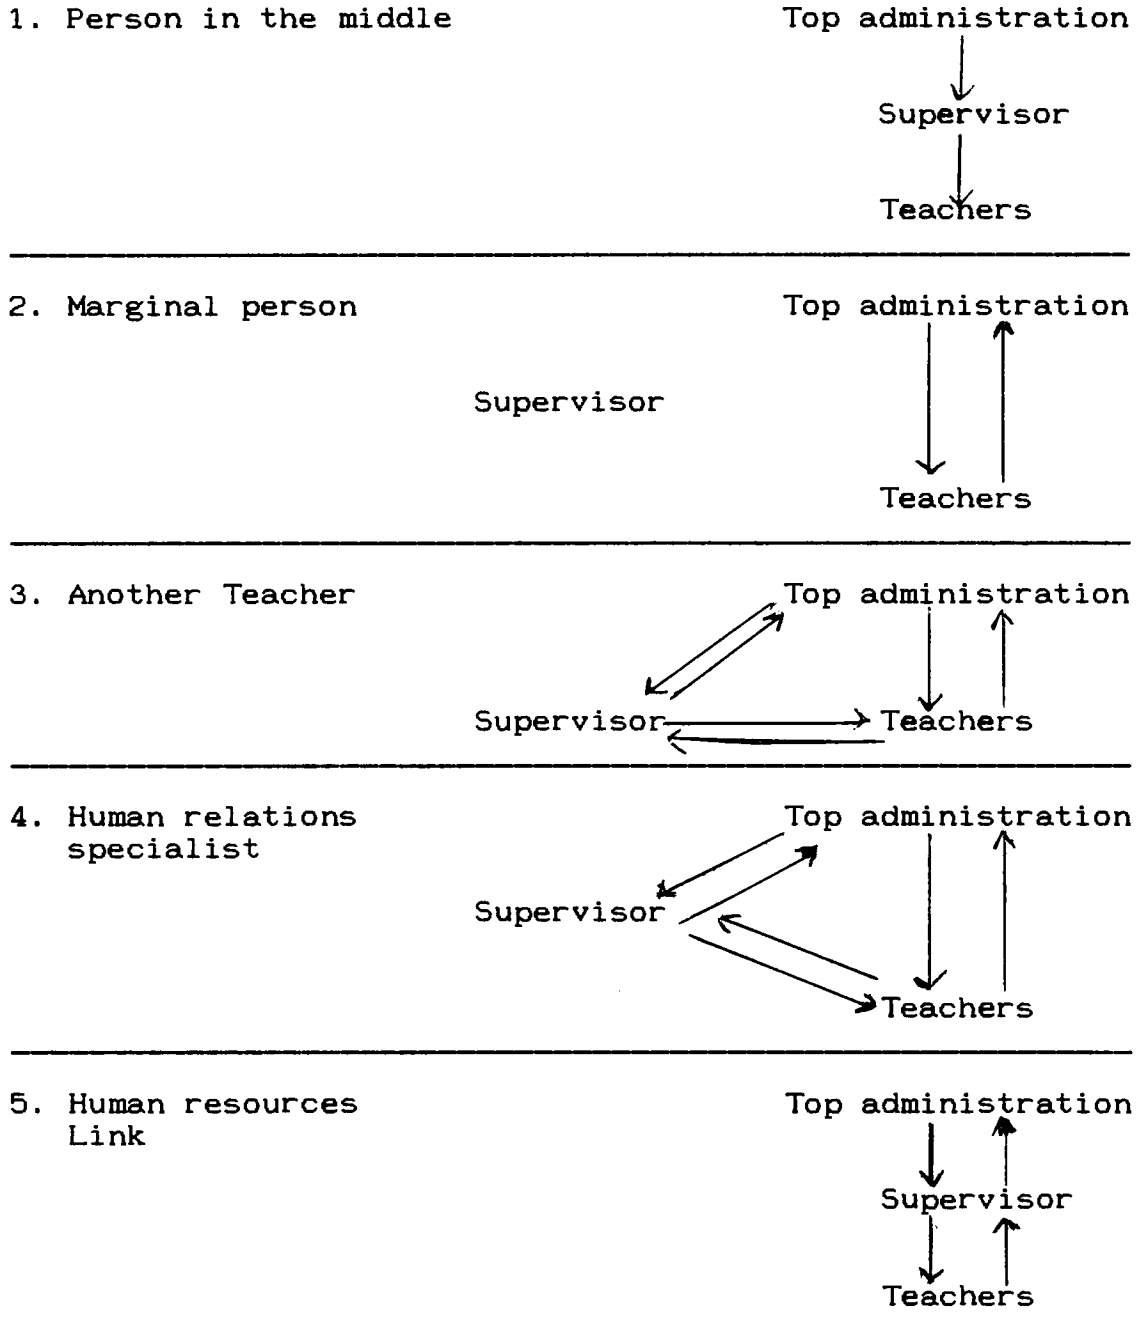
1. Person in the middle

Top administration

Supervisor

Teachers

2. Marginal person

Top administration

Supervisor

Teachers

3. Another Teacher

Top administration

Supervisor

Teachers

4. Human relations specialist

Top administration

Supervisor

Teachers

5. Human resources Link

Top administration

Supervisor

Teachers